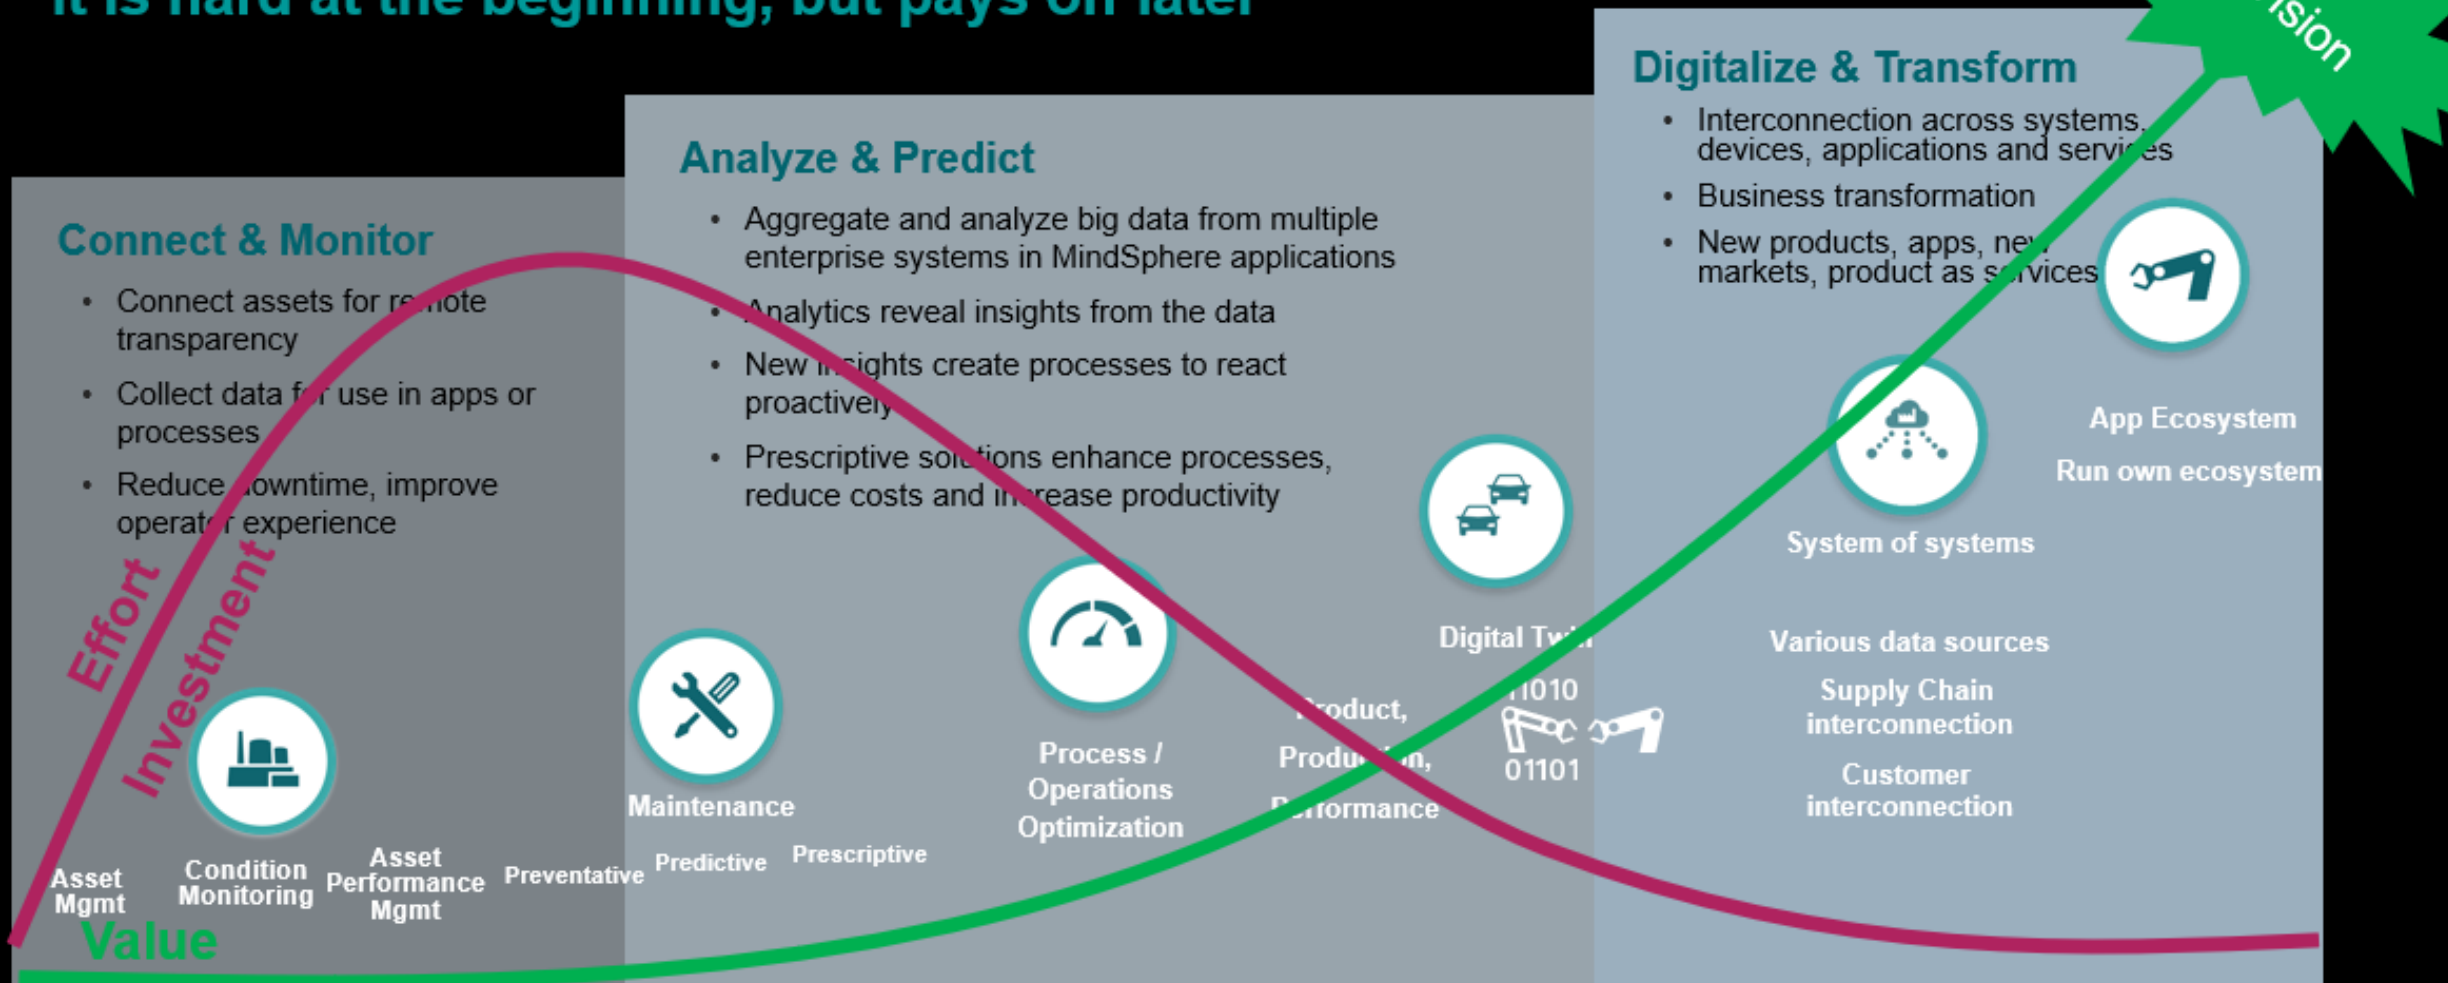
It is hard at the beginning, but pays off later

Connect & Monitor
• Connect assets for re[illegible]ote transparency
• Collect data f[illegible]r use in apps or processes
• Reduce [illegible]owntime, improve operat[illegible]r experience

Analyze & Predict
• Aggregate and analyze big data from multiple enterprise systems in MindSphere applications
• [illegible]nalytics reveal insights from the data
• New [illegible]sights create processes to react proactively
• Prescriptive so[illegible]tions enhance processes, reduce costs and i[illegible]crease productivity

Digitalize & Transform
• Interconnection across systems, devices, applications and servi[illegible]es
• Business transformation
• New products, apps, ne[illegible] markets, product as s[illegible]rvices

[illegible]sion

Effort
Investment
Value

Asset Mgmt
Condition Monitoring
Asset Performance Mgmt
Preventative
Maintenance
Predictive
Prescriptive
Process / Operations Optimization
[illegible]roduct, Produ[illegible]n, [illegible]erformance
Digital Tw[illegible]
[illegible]1010
01101
System of systems
App Ecosystem
Run own ecosystem
Various data sources
Supply Chain interconnection
Customer interconnection